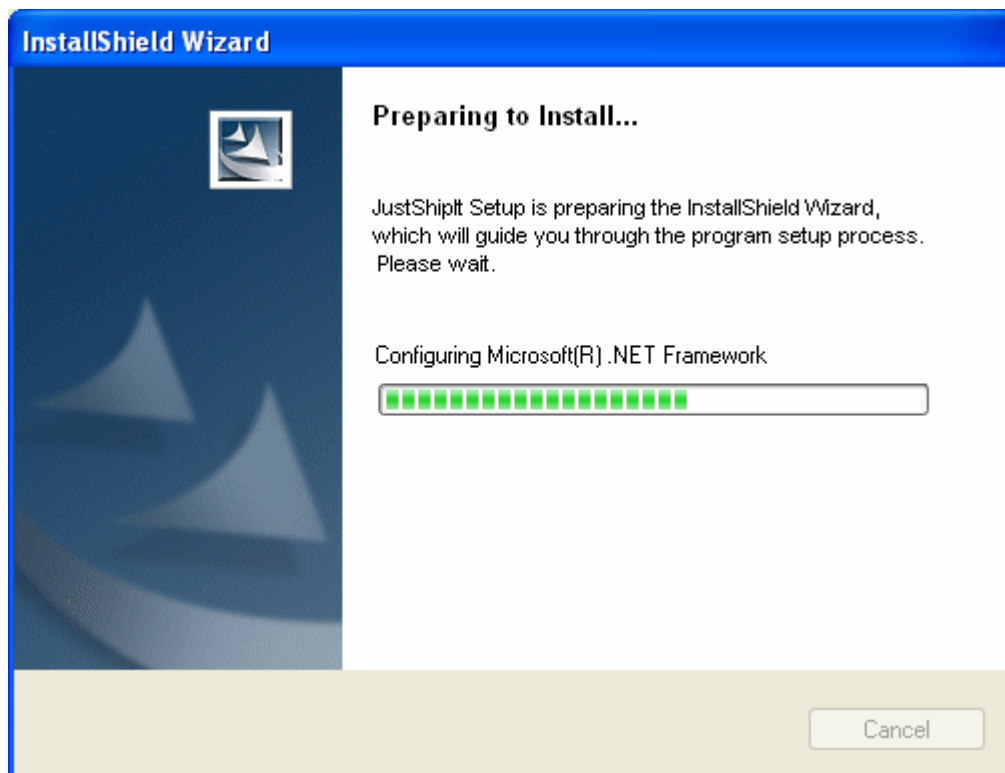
InstallShield Wizard

Preparing to Install...

JustShipIt Setup is preparing the InstallShield Wizard, which will guide you through the program setup process. Please wait.

Configuring Microsoft(R) .NET Framework

Cancel